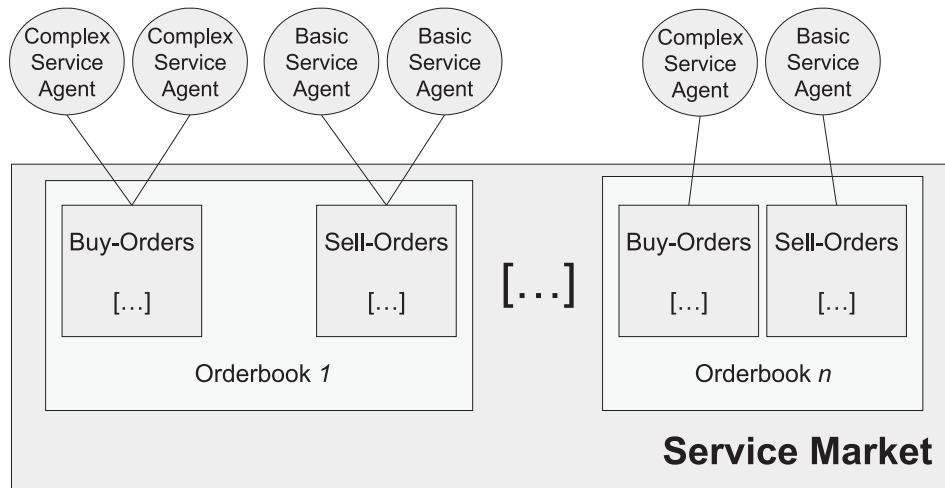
Complex Service Agent

Complex Service Agent

Basic Service Agent

Basic Service Agent

Complex Service Agent

Basic Service Agent

Buy-Orders

[…]

Sell-Orders

[…]

Orderbook *1*

[…]

Buy-Orders

[…]

Sell-Orders

[…]

Orderbook *n*

**Service Market**